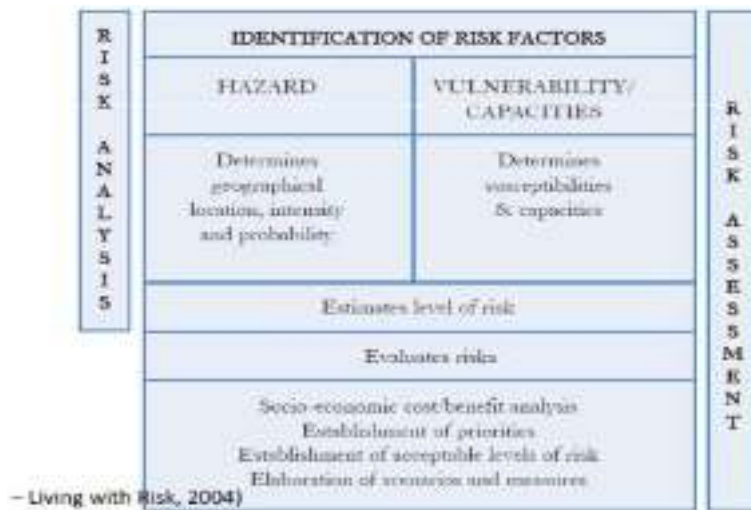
RISK ANALYSIS

IDENTIFICATION OF RISK FACTORS

| HAZARD | VULNERABILITY/ CAPACITIES |
|---|---|
| Determines geographical location, intensity and probability | Determines susceptibilities & capacities |

Estimates level of risk

Evaluates risks

Socio-economic cost/benefit analysis
Establishment of priorities
Establishment of acceptable levels of risk
Elaboration of scenarios and measures

RISK ASSESSMENT

– Living with Risk, 2004)